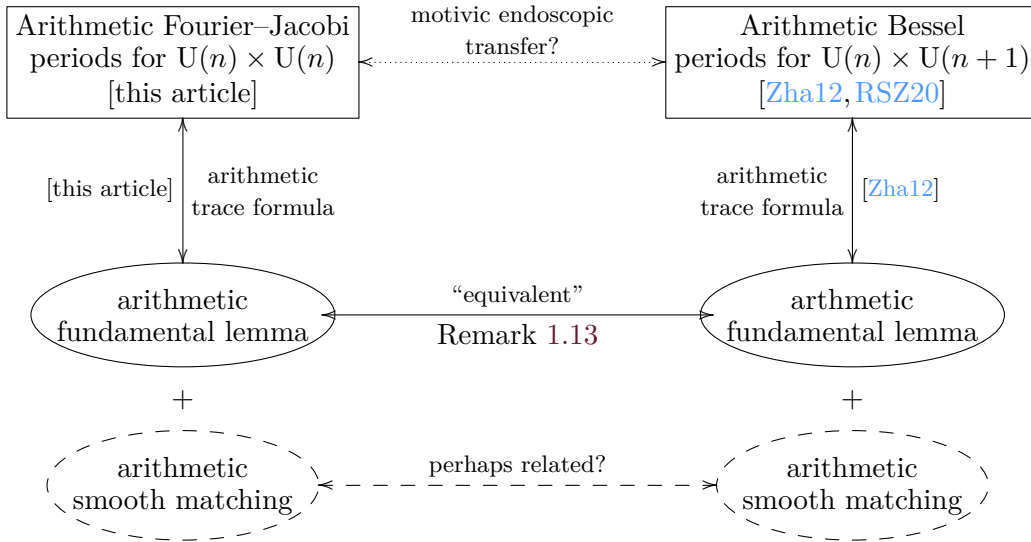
Arithmetic Fourier–Jacobi periods for $\mathrm{U}(n) \times \mathrm{U}(n)$ [this article]

motivic endoscopic transfer?

Arithmetic Bessel periods for $\mathrm{U}(n) \times \mathrm{U}(n+1)$ [Zha12, RSZ20]

[this article]

arithmetic trace formula

arithmetic trace formula

[Zha12]

arithmetic fundamental lemma

“equivalent”

Remark 1.13

arthmetic fundamental lemma

+

+

arithmetic smooth matching

perhaps related?

arithmetic smooth matching